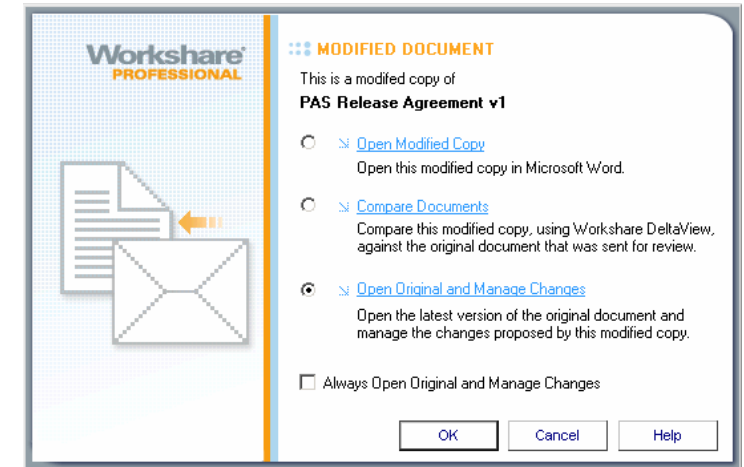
Workshare
PROFESSIONAL

MODIFIED DOCUMENT

This is a modifed copy of

PAS Release Agreement v1

Open Modified Copy

Open this modified copy in Microsoft Word.

Compare Documents

Compare this modified copy, using Workshare DeltaView, against the original document that was sent for review.

Open Original and Manage Changes

Open the latest version of the original document and manage the changes proposed by this modified copy.

Always Open Original and Manage Changes

OK

Cancel

Help